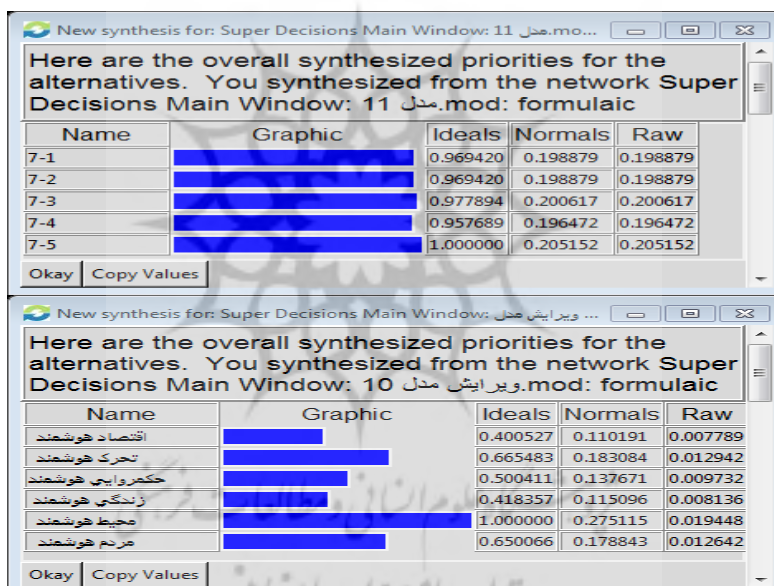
New synthesis for: Super Decisions Main Window: 11 مدل.mo...

Here are the overall synthesized priorities for the alternatives. You synthesized from the network Super Decisions Main Window: 11 مدل.mod: formulaic

| Name | Graphic | Ideals | Normals | Raw |
|---|---|---|---|---|
| 7-1 | | 0.969420 | 0.198879 | 0.198879 |
| 7-2 | | 0.969420 | 0.198879 | 0.198879 |
| 7-3 | | 0.977894 | 0.200617 | 0.200617 |
| 7-4 | | 0.957689 | 0.196472 | 0.196472 |
| 7-5 | | 1.000000 | 0.205152 | 0.205152 |

Okay Copy Values

New synthesis for: Super Decisions Main Window: ویرایش مدل ...

Here are the overall synthesized priorities for the alternatives. You synthesized from the network Super Decisions Main Window: 10 ویرایش مدل.mod: formulaic

| Name | Graphic | Ideals | Normals | Raw |
|---|---|---|---|---|
| اقتصاد هوشمند | | 0.400527 | 0.110191 | 0.007789 |
| تحرک هوشمند | | 0.665483 | 0.183084 | 0.012942 |
| حکمروایی هوشمند | | 0.500411 | 0.137671 | 0.009732 |
| زندگی هوشمند | | 0.418357 | 0.115096 | 0.008136 |
| محیط هوشمند | | 1.000000 | 0.275115 | 0.019448 |
| مردم هوشمند | | 0.650066 | 0.178843 | 0.012642 |

Okay Copy Values